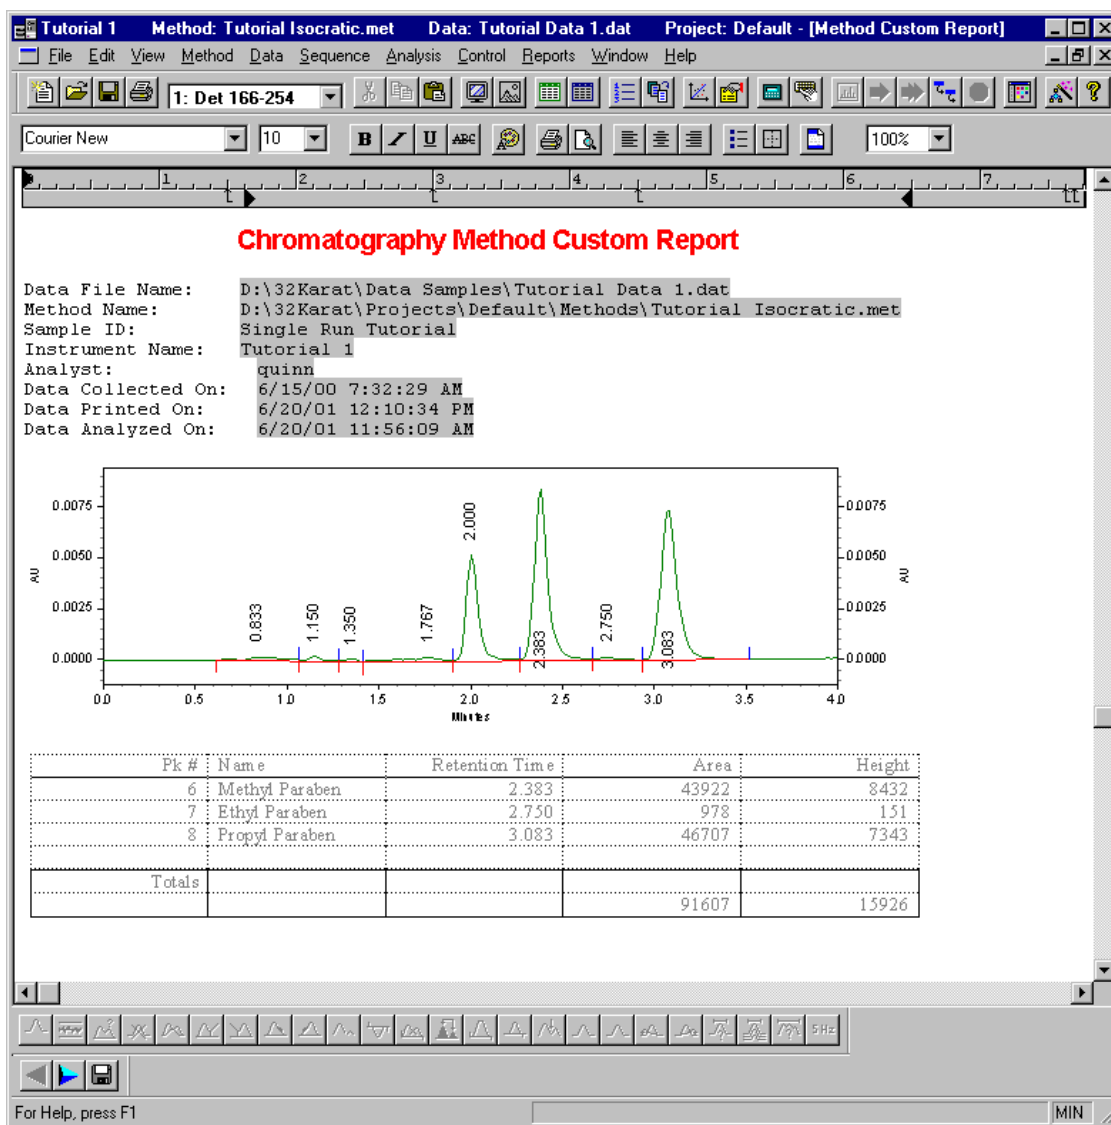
Tutorial 1 Method: Tutorial Isocratic.met Data: Tutorial Data 1.dat Project: Default - [Method Custom Report]

File Edit View Method Data Sequence Analysis Control Reports Window Help

1: Det 166-254

Courier New 10 B I U ABC 100%

1 2 3 4 5 6 7

Chromatography Method Custom Report

Data File Name: D:\32Karat\Data Samples\Tutorial Data 1.dat
Method Name: D:\32Karat\Projects\Default\Methods\Tutorial Isocratic.met
Sample ID: Single Run Tutorial
Instrument Name: Tutorial 1
Analyst: quinn
Data Collected On: 6/15/00 7:32:29 AM
Data Printed On: 6/20/01 12:10:34 PM
Data Analyzed On: 6/20/01 11:56:09 AM

0.0075
0.0050
0.0025
0.0000
AU
0.833
1.150
1.350
1.767
2.000
2.383
2.750
3.083
0.0075
0.0050
0.0025
0.0000
AU
0.0 0.5 1.0 1.5 2.0 2.5 3.0 3.5 4.0
Minutes

| Pk # | Name | Retention Time | Area | Height |
|---|---|---|---|---|
| 6 | Methyl Paraben | 2.383 | 43922 | 8432 |
| 7 | Ethyl Paraben | 2.750 | 978 | 151 |
| 8 | Propyl Paraben | 3.083 | 46707 | 7343 |
| | | | | |
| Totals | | | | |
| | | | 91607 | 15926 |

5Hz

For Help, press F1 MIN